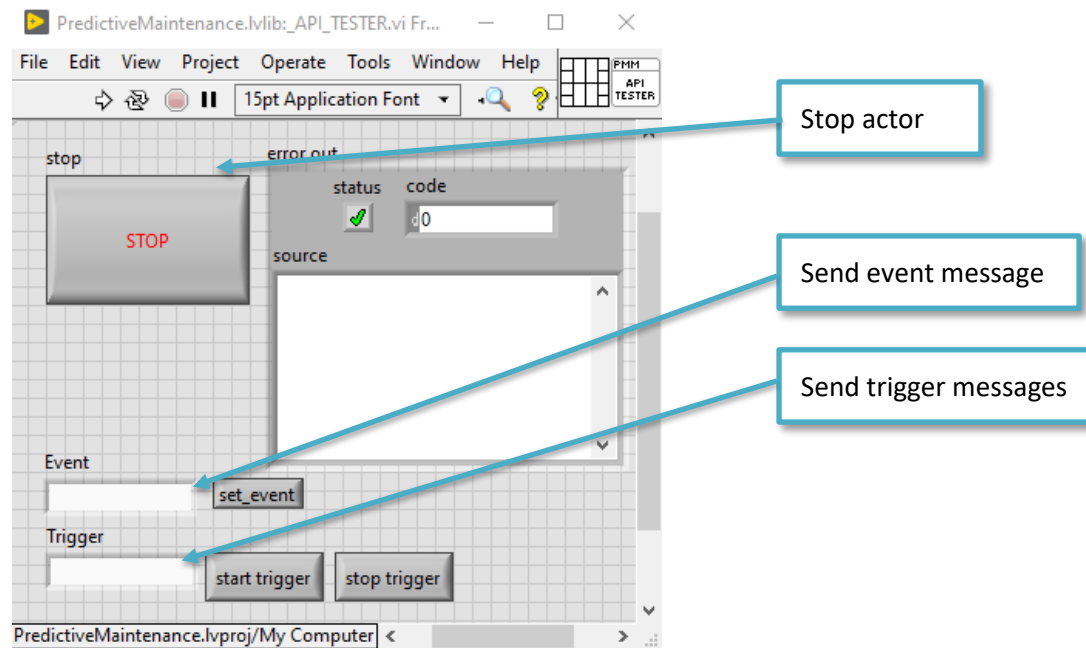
PredictiveMaintenance.lvlib:_API_TESTER.vi Fr...

File Edit View Project Operate Tools Window Help

15pt Application Font

PMM API TESTER

Stop actor

stop

STOP

error out

status code

d0

source

Send event message

Send trigger messages

Event

set_event

Trigger

start trigger stop trigger

PredictiveMaintenance.lvproj/My Computer